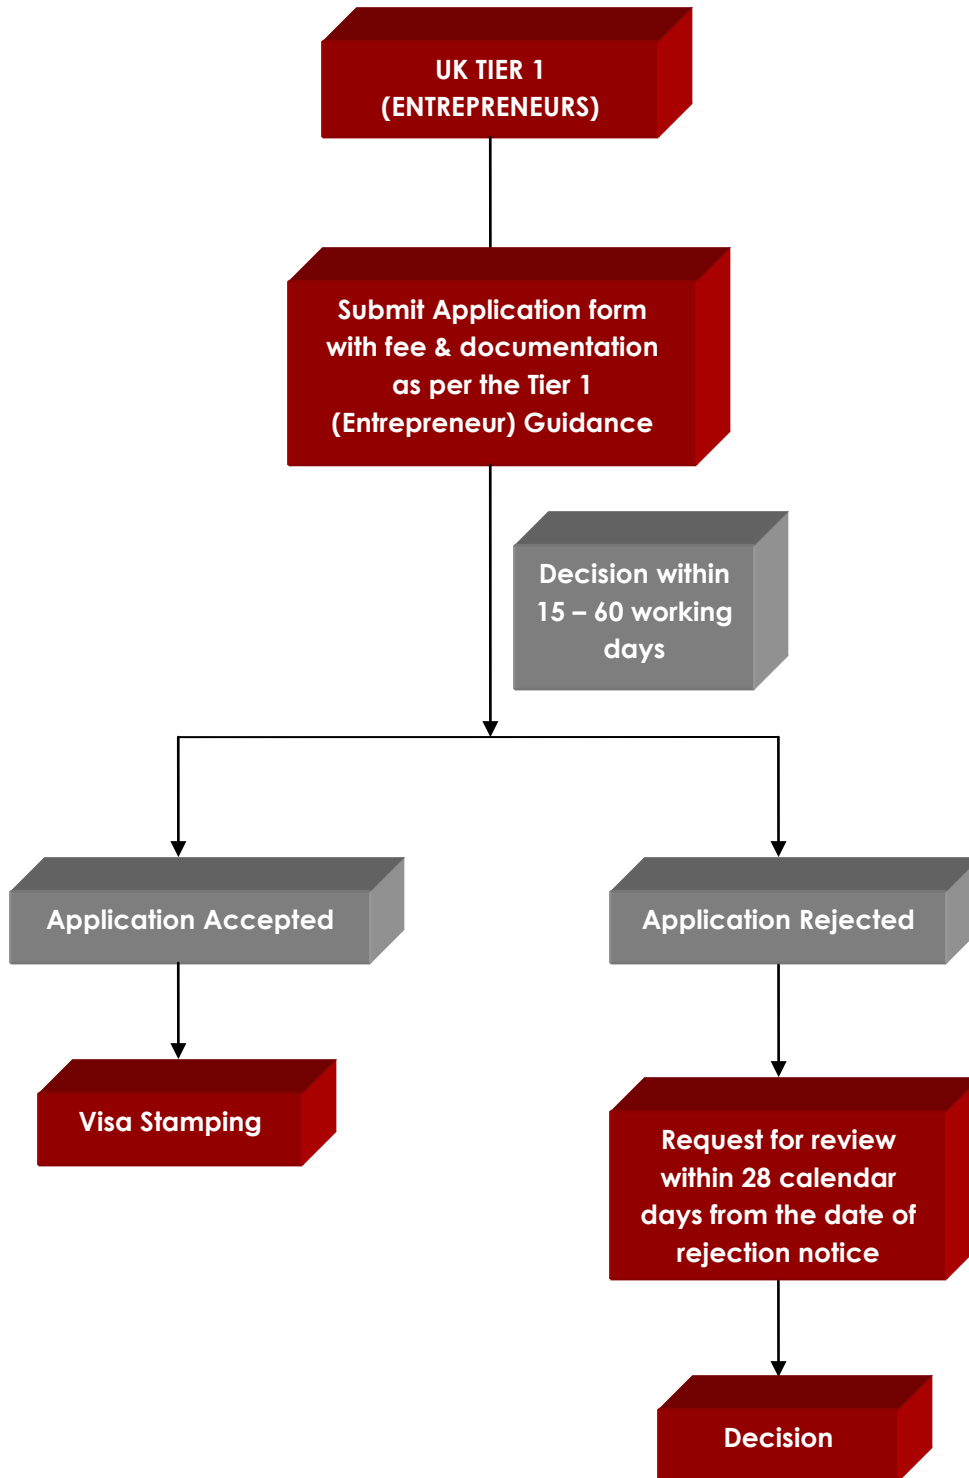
UK TIER 1
(ENTREPRENEURS)

Submit Application form with fee & documentation as per the Tier 1 (Entrepreneur) Guidance

Decision within 15 – 60 working days

Application Accepted

Application Rejected

Visa Stamping

Request for review within 28 calendar days from the date of rejection notice

Decision